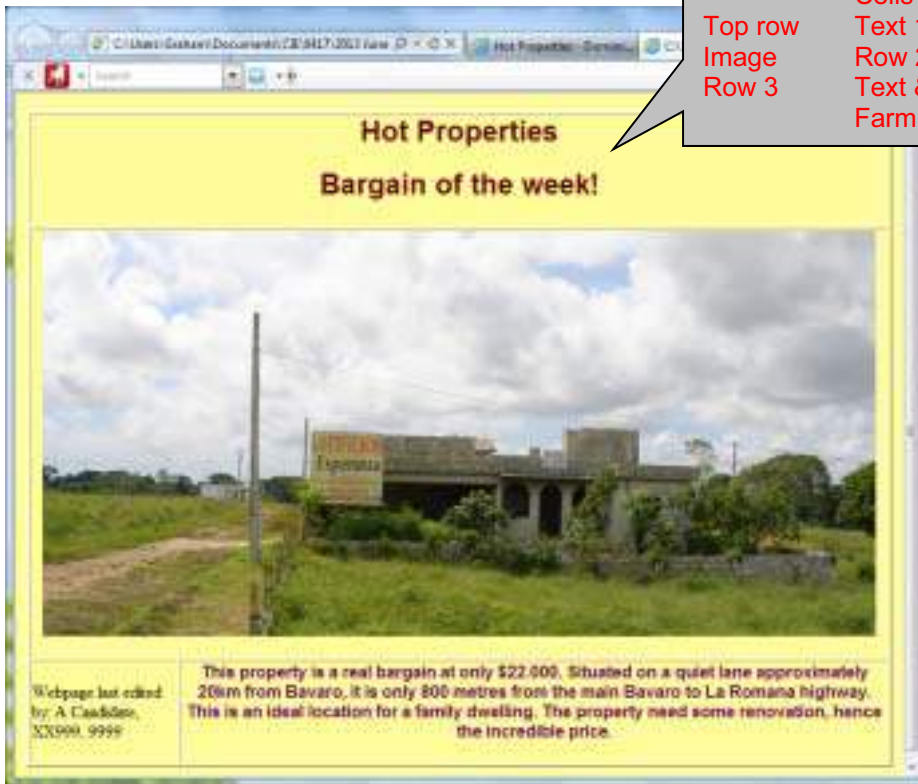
Top row
Image
Row 3

Cells
Text 1
Row 2
Text &
Farm

C:\Users\Graham\Documents\CIE\9417\2013 June
Hot Properties - Domin...
Search

Hot Properties

Bargain of the week!

Webpage last edited by: A Candidate, XX999, 9999

This property is a real bargain at only $22,000. Situated on a quiet lane approximately 20km from Bavaro, it is only 800 metres from the main Bavaro to La Romana highway. This is an ideal location for a family dwelling. The property need some renovation, hence the incredible price.